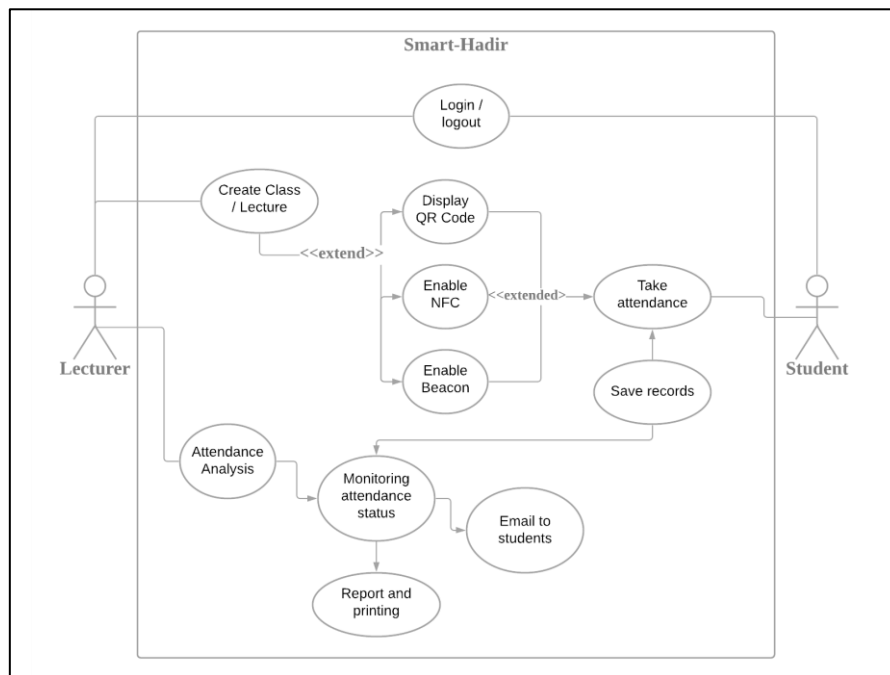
Smart-Hadir

Login / logout

Create Class / Lecture

<<extend>>

Display QR Code

Enable NFC

<<extended>

Enable Beacon

Take attendance

Save records

Lecturer

Student

Attendance Analysis

Monitoring attendance status

Email to students

Report and printing